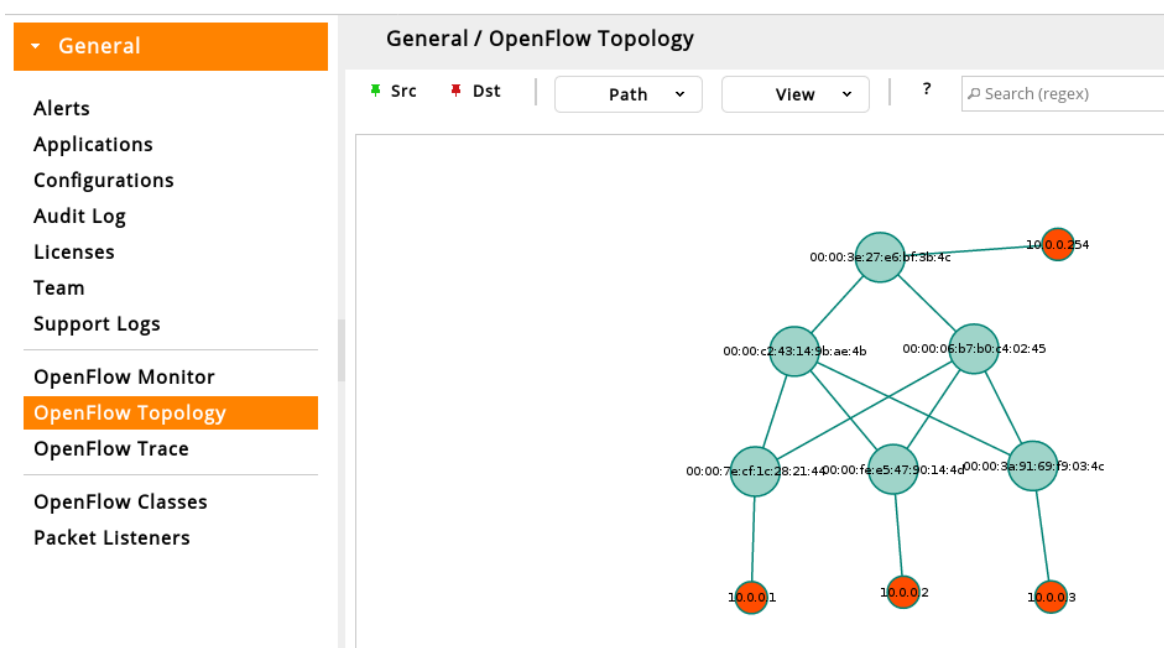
General

Alerts
Applications
Configurations
Audit Log
Licenses
Team
Support Logs

OpenFlow Monitor
OpenFlow Topology
OpenFlow Trace

OpenFlow Classes
Packet Listeners

General / OpenFlow Topology

Src Dst Path View ? Search (regex)

00:00:3e:27:e6:bf:3b:4c
10.0.0.254
00:00:c2:43:14:9b:ae:4b
00:00:06:b7:b0:c4:02:45
00:00:7e:cf:1c:28:21:44
00:00:fe:e5:47:90:14:4d
00:00:3a:91:69:f9:03:4c
10.0.0.1
10.0.0.2
10.0.0.3